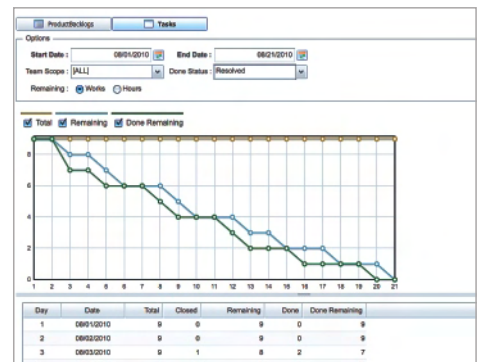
ProductBacklogs Tasks

Options

Start Date : 08/01/2010 End Date : 08/21/2010

Team Scope : [ALL] Done Status : Resolved

Remaining : Works Hours

Total Remaining Done Remaining

8

6

4

2

0

1 2 3 4 5 6 7 8 9 10 11 12 13 14 15 16 17 18 19 20 21

| Day | Date | Total | Closed | Remaining | Done | Done Remaining |
|---|---|---|---|---|---|---|
| 1 | 08/01/2010 | 9 | 0 | 9 | 0 | 9 |
| 2 | 08/02/2010 | 9 | 0 | 9 | 0 | 9 |
| 3 | 08/03/2010 | 9 | 1 | 8 | 2 | 7 |